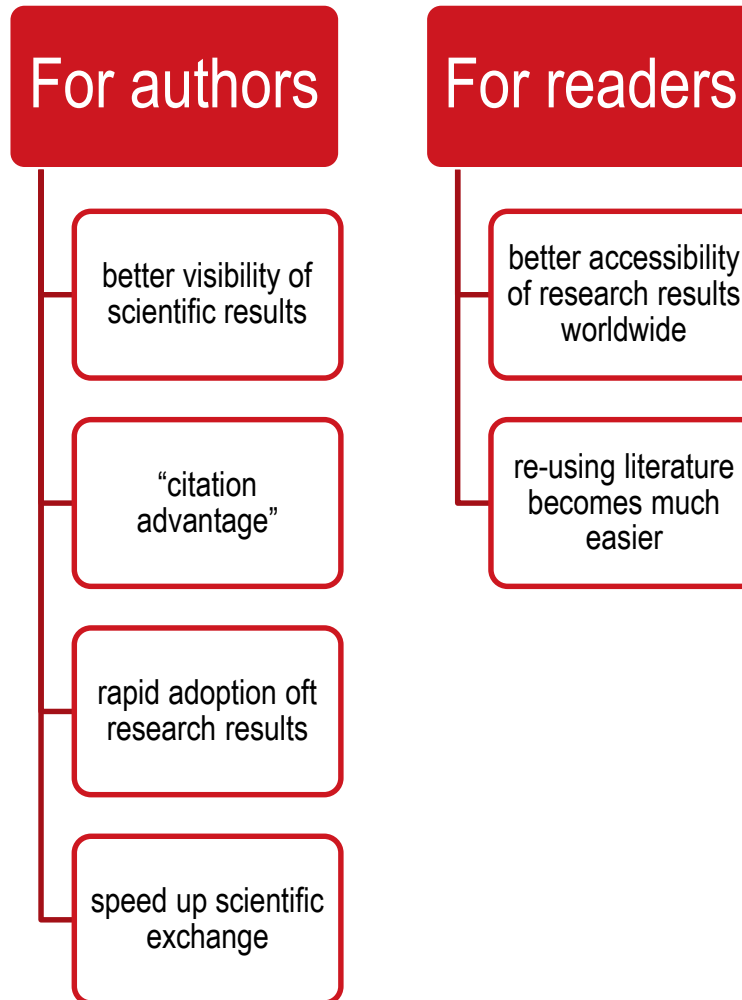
For authors

better visibility of scientific results

“citation advantage”

rapid adoption oft research results

speed up scientific exchange

For readers

better accessibility of research results worldwide

re-using literature becomes much easier